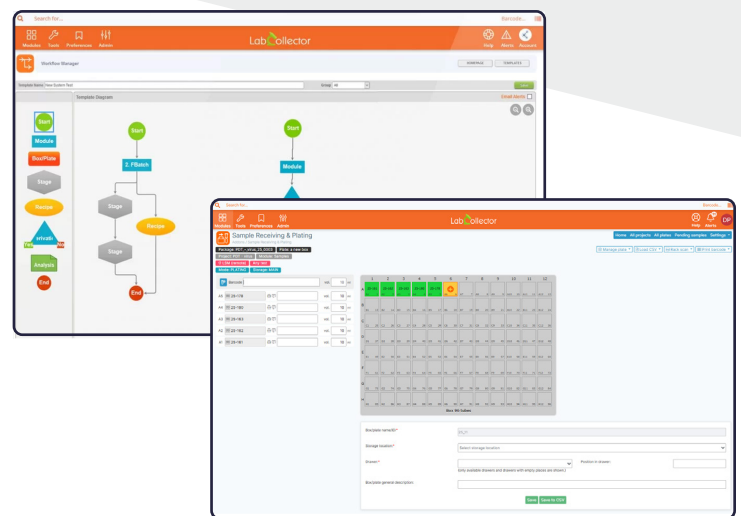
Search for...

Barcode...

Modules Tools Preferences Admin

LabCollector

Help Alerts Account

Workflow Manager

Template Name: New System Test

Group: All

Template Diagram

Small blocks

Start

Module

Box/Plate

Stage

Recipe

Analysis

End

Start

2. FBatch

Stage

Recipe

Stage

End

Start

Module

Search for...

Barcode...

Modules Tools Preferences Admin

LabCollector

PHB Alerts

DP

Home All projects All plates Pending samples Settings

Sample Receiving & Plating

Package: PDT - struk_23_2023 Plate: a new box

Project: PDT - Virus Module: Samples

Mode: PLATING Storage: MAIN

Barcode

Box: 96 tubes

Box/plate name/ID*

Storage location*

Select storage location

Drawer*

Position in drawer

Box/plate general description

Save Save to CSV